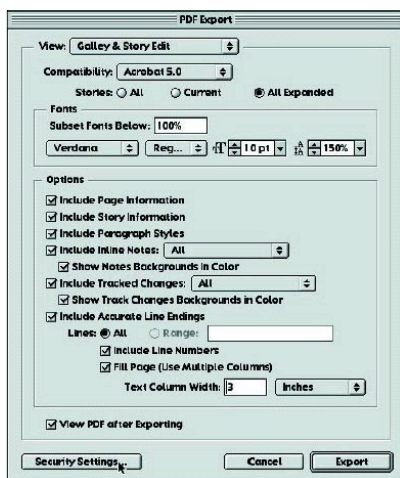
PDF Export

View: Galley & Story Edit

Compatibility: Acrobat 5.0

Stories: All Current All Expanded

Fonts

Subset Fonts Below: 100%

Verdana Reg... 10 pt 150%

Options

Include Page Information

Include Story Information

Include Paragraph Styles

Include Inline Notes: All

Show Notes Backgrounds in Color

Include Tracked Changes: All

Show Track Changes Backgrounds in Color

Include Accurate Line Endings

Lines: All Range:

Include Line Numbers

Fill Page (Use Multiple Columns)

Text Column Width: 3 Inches

View PDF after Exporting

Security Settings... Cancel Export